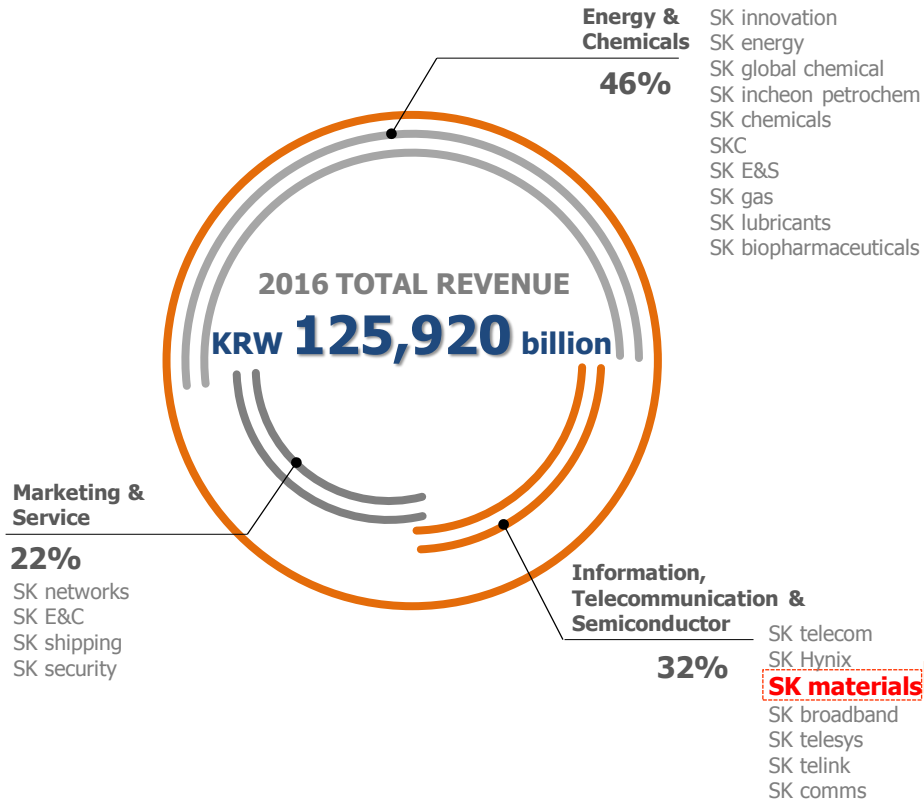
Energy & Chemicals
46%
SK innovation
SK energy
SK global chemical
SK incheon petrochem
SK chemicals
SKC
SK E&S
SK gas
SK lubricants
SK biopharmaceuticals

2016 TOTAL REVENUE
KRW 125,920 billion

Marketing & Service
22%
SK networks
SK E&C
SK shipping
SK security

Information, Telecommunication & Semiconductor
32%
SK telecom
SK Hynix
SK materials
SK broadband
SK telesys
SK telink
SK comms